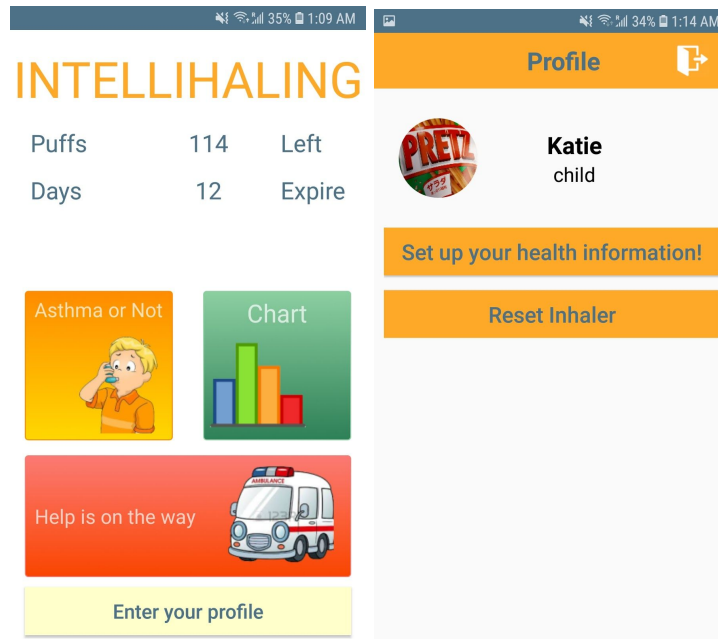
35% 1:09 AM

INTELLIHALING

| Puffs | 114 | Left |
|---|---|---|
| Days | 12 | Expire |

Asthma or Not

Chart

Help is on the way

AMBULANCE

Enter your profile

34% 1:14 AM

Profile

PRETZ

Katie

child

Set up your health information!

Reset Inhaler